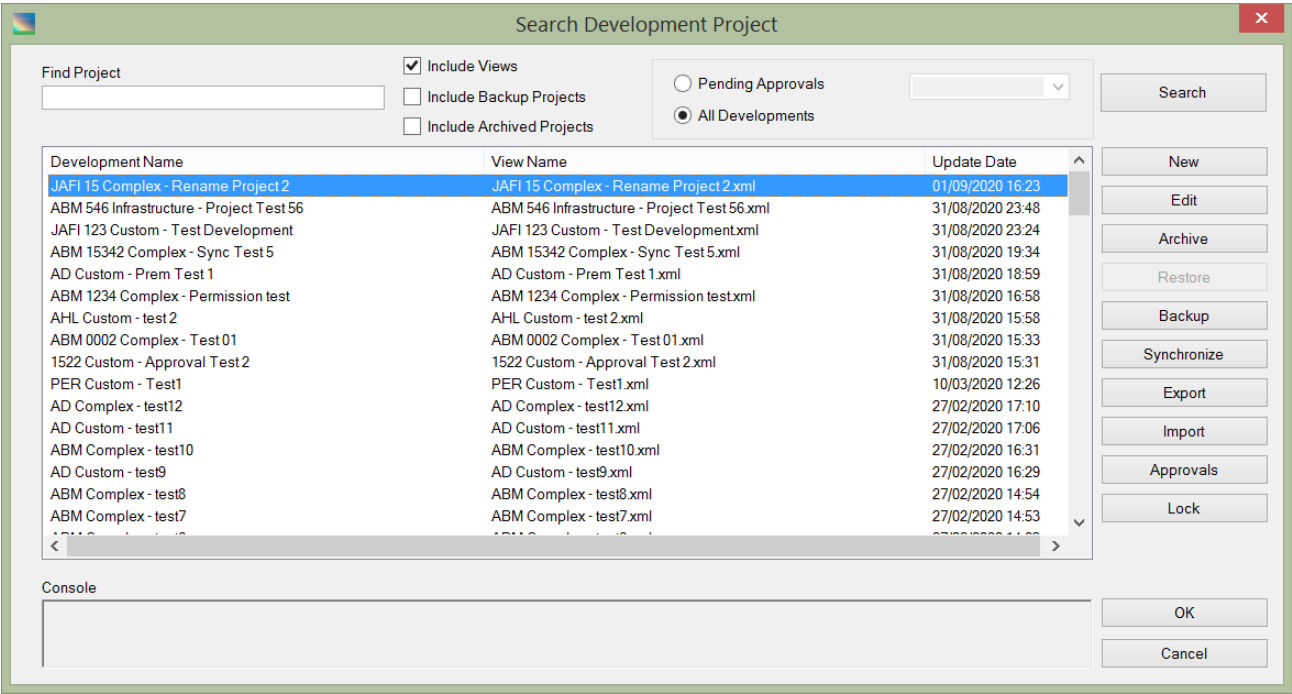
Search Development Project

Find Project

Include Views
Include Backup Projects
Include Archived Projects

Pending Approvals
All Developments

Search

| Development Name | View Name | Update Date |
|---|---|---|
| JAFI 15 Complex - Rename Project 2 | JAFI 15 Complex - Rename Project 2.xml | 01/09/2020 16:23 |
| ABM 546 Infrastructure - Project Test 56 | ABM 546 Infrastructure - Project Test 56.xml | 31/08/2020 23:48 |
| JAFI 123 Custom - Test Development | JAFI 123 Custom - Test Development.xml | 31/08/2020 23:24 |
| ABM 15342 Complex - Sync Test 5 | ABM 15342 Complex - Sync Test 5.xml | 31/08/2020 19:34 |
| AD Custom - Prem Test 1 | AD Custom - Prem Test 1.xml | 31/08/2020 18:59 |
| ABM 1234 Complex - Permission test | ABM 1234 Complex - Permission test.xml | 31/08/2020 16:58 |
| AHL Custom - test 2 | AHL Custom - test 2.xml | 31/08/2020 15:58 |
| ABM 0002 Complex - Test 01 | ABM 0002 Complex - Test 01.xml | 31/08/2020 15:33 |
| 1522 Custom - Approval Test 2 | 1522 Custom - Approval Test 2.xml | 31/08/2020 15:31 |
| PER Custom - Test1 | PER Custom - Test1.xml | 10/03/2020 12:26 |
| AD Complex - test12 | AD Complex - test12.xml | 27/02/2020 17:10 |
| AD Custom - test11 | AD Custom - test11.xml | 27/02/2020 17:06 |
| ABM Complex - test10 | ABM Complex - test10.xml | 27/02/2020 16:31 |
| AD Custom - test9 | AD Custom - test9.xml | 27/02/2020 16:29 |
| ABM Complex - test8 | ABM Complex - test8.xml | 27/02/2020 14:54 |
| ABM Complex - test7 | ABM Complex - test7.xml | 27/02/2020 14:53 |
| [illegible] | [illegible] | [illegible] |

New
Edit
Archive
Restore
Backup
Synchronize
Export
Import
Approvals
Lock

Console

OK
Cancel